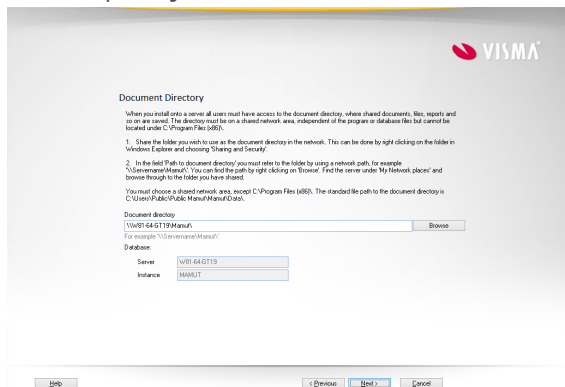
VISMA

Document Directory

When you install onto a server all users must have access to the document directory, where shared documents, files, reports and so on are saved. The directory must be on a shared network area, independent of the program or database files but cannot be located under C:\Program Files (x86)\.

1. Share the folder you wish to use as the document directory in the network. This can be done by right clicking on the folder in Windows Explorer and choosing 'Sharing and Security'.

2. In the field 'Path to document directory' you must refer to the folder by using a network path, for example '\\Servername\Mamut\'. You can find the path by right clicking on 'Browse'. Find the server under 'My Network places' and browse through to the folder you have shared.

You must choose a shared network area, except C:\Program Files (x86)\. The standard file path to the document directory is C:\Users\Public\Public Mamut\Mamut\Data\.

Document directory

\\W81-64-GT19\Mamut\

Browse

For example '\\Servername\Mamut\'

Database:

Server W81-64-GT19

Instance MAMUT

Help

< Previous

Next >

Cancel